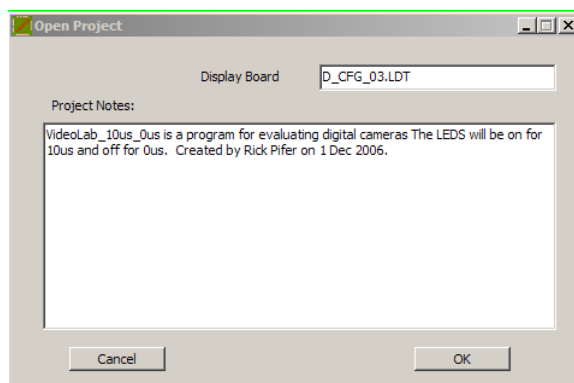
Open Project

Display Board D_CFG_03.LDT

Project Notes:

VideoLab_10us_0us is a program for evaluating digital cameras The LEDS will be on for 10us and off for 0us. Created by Rick Pifer on 1 Dec 2006.

Cancel

OK